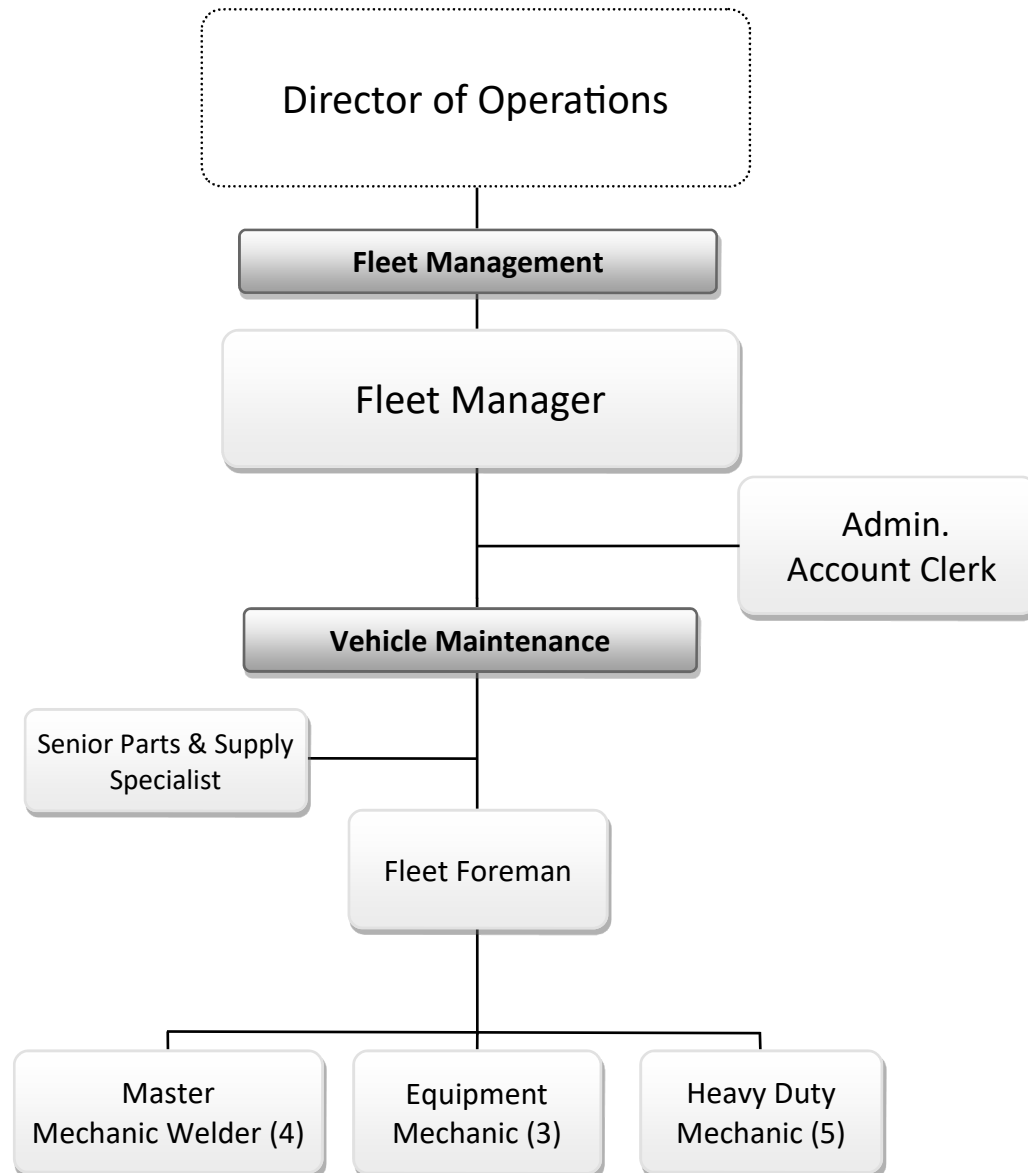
Director of Operations

Fleet Management

Fleet Manager

Admin.
Account Clerk

Vehicle Maintenance

Senior Parts & Supply Specialist

Fleet Foreman

Master
Mechanic Welder (4)

Equipment
Mechanic (3)

Heavy Duty
Mechanic (5)